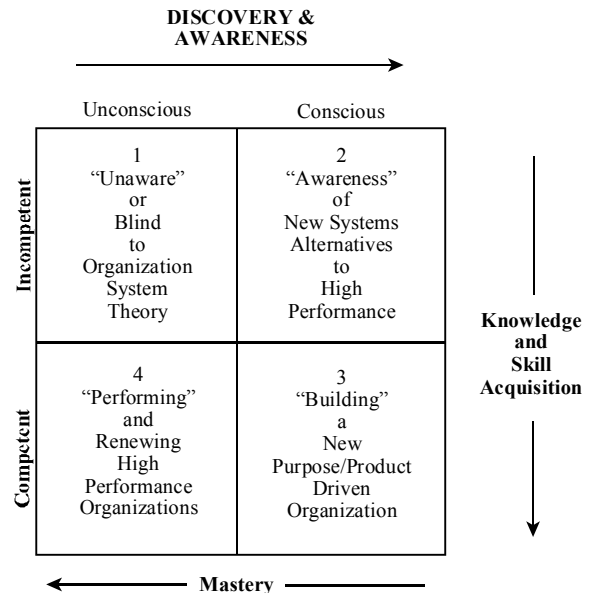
DISCOVERY & AWARENESS

Unconscious

Conscious

Incompetent

1
“Unaware”
or
Blind
to
Organization
System
Theory

2
“Awareness”
of
New Systems
Alternatives
to
High
Performance

Knowledge
and
Skill
Acquisition

Competent

4
“Performing”
and
Renewing
High
Performance
Organizations

3
“Building”
a
New
Purpose/Product
Driven
Organization

Mastery